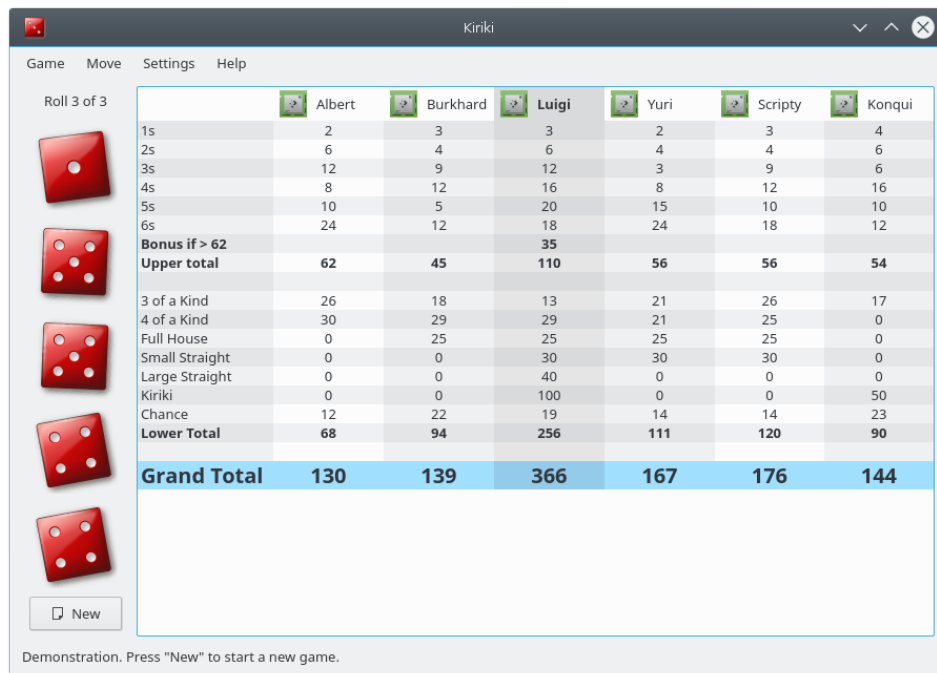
Kiriki

Game Move Settings Help

Roll 3 of 3

| | Albert | Burkhard | Luigi | Yuri | Scripty | Konqui |
|---|---|---|---|---|---|---|
| 1s | 2 | 3 | 3 | 2 | 3 | 4 |
| 2s | 6 | 4 | 6 | 4 | 4 | 6 |
| 3s | 12 | 9 | 12 | 3 | 9 | 6 |
| 4s | 8 | 12 | 16 | 8 | 12 | 16 |
| 5s | 10 | 5 | 20 | 15 | 10 | 10 |
| 6s | 24 | 12 | 18 | 24 | 18 | 12 |
| **Bonus if > 62** | | | **35** | | | |
| **Upper total** | **62** | **45** | **110** | **56** | **56** | **54** |
| | | | | | | |
| 3 of a Kind | 26 | 18 | 13 | 21 | 26 | 17 |
| 4 of a Kind | 30 | 29 | 29 | 21 | 25 | 0 |
| Full House | 0 | 25 | 25 | 25 | 25 | 0 |
| Small Straight | 0 | 0 | 30 | 30 | 30 | 0 |
| Large Straight | 0 | 0 | 40 | 0 | 0 | 0 |
| Kiriki | 0 | 0 | 100 | 0 | 0 | 50 |
| Chance | 12 | 22 | 19 | 14 | 14 | 23 |
| **Lower Total** | **68** | **94** | **256** | **111** | **120** | **90** |
| | | | | | | |
| **Grand Total** | **130** | **139** | **366** | **167** | **176** | **144** |

New

Demonstration. Press "New" to start a new game.